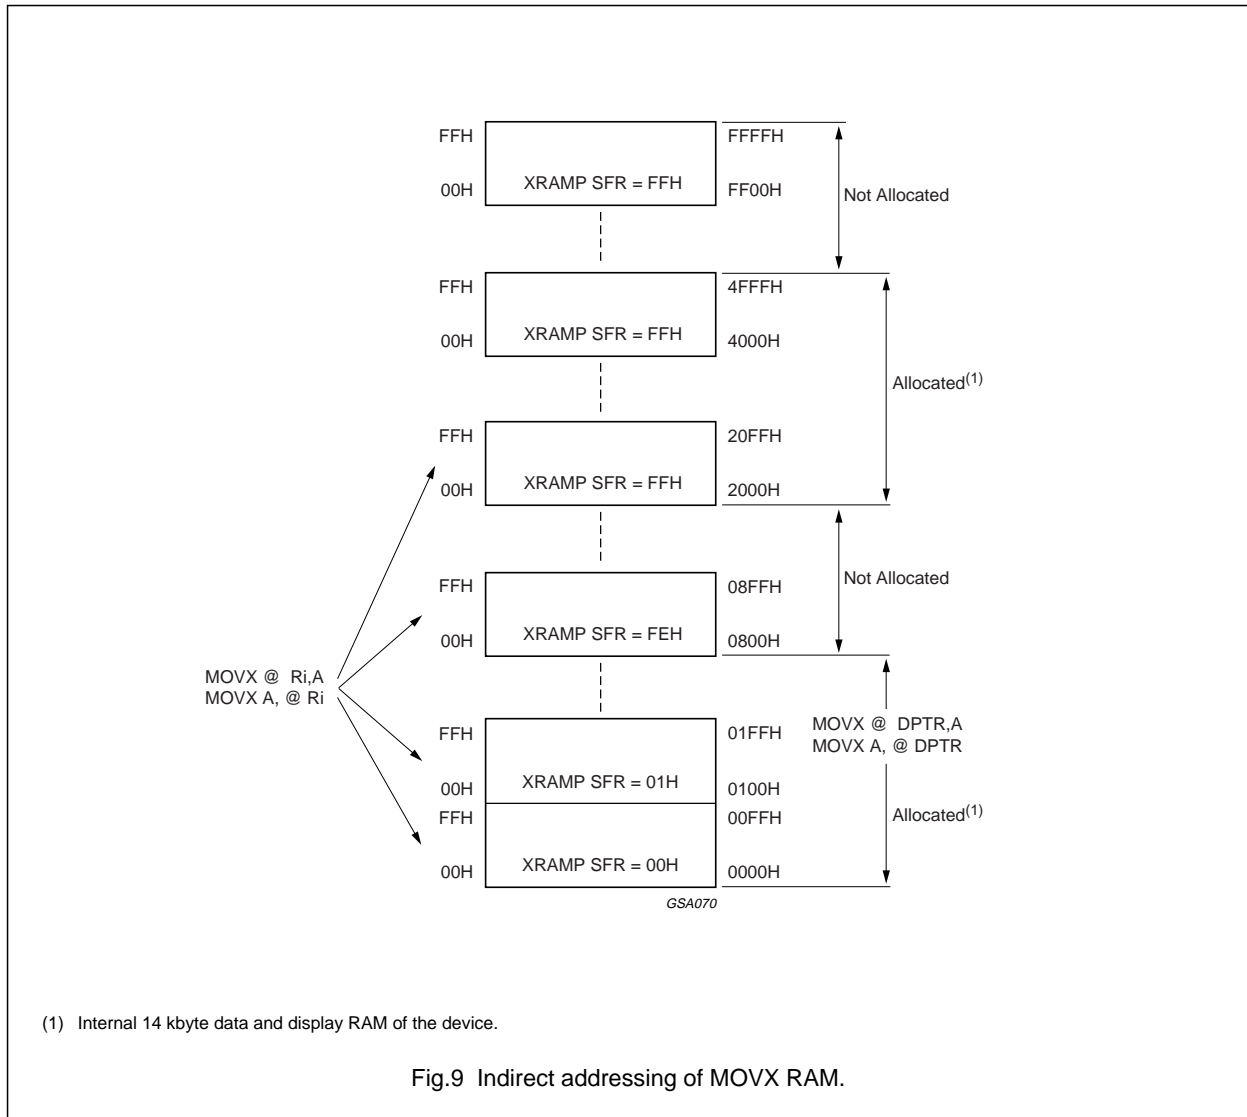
FFH
00H
XRAMP SFR = FFH
FFFFH
FF00H
Not Allocated

FFH
00H
XRAMP SFR = FFH
4FFFH
4000H
Allocated$^{(1)}$

FFH
00H
XRAMP SFR = FFH
20FFH
2000H

FFH
00H
XRAMP SFR = FEH
08FFH
0800H
Not Allocated

MOVX @ Ri,A
MOVX A, @ Ri

FFH
00H
XRAMP SFR = 01H
01FFH
0100H
MOVX @ DPTR,A
MOVX A, @ DPTR

FFH
00H
XRAMP SFR = 00H
00FFH
0000H
Allocated$^{(1)}$

GSA070

(1) Internal 14 kbyte data and display RAM of the device.

Fig.9 Indirect addressing of MOVX RAM.